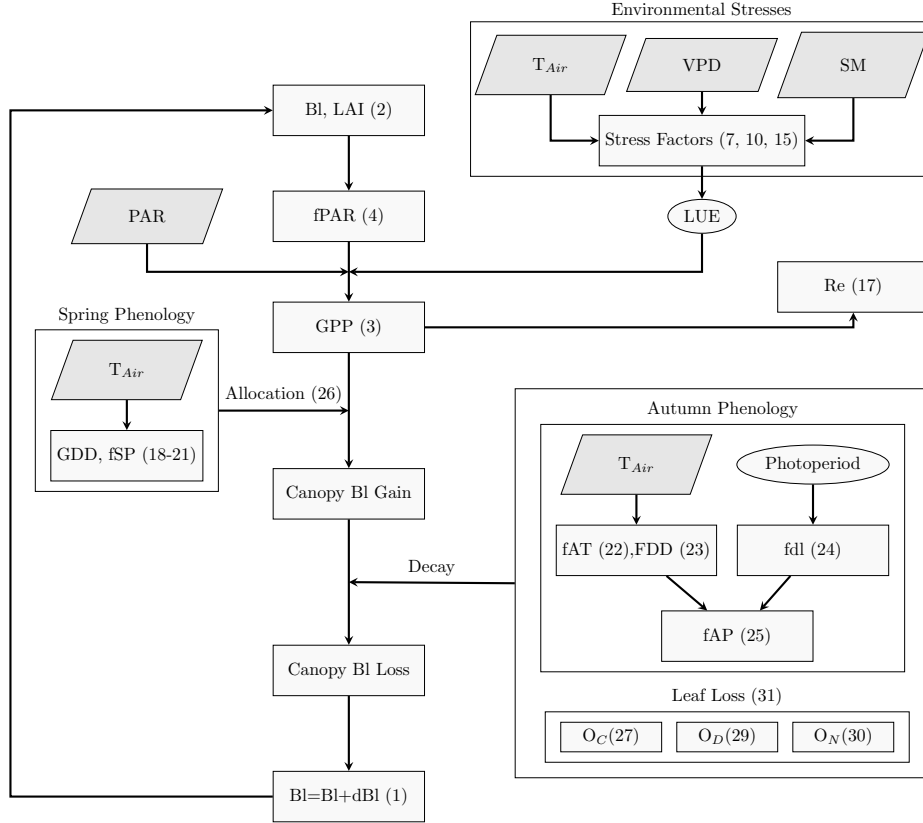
Environmental Stresses

T$_{Air}$

VPD

SM

Stress Factors (7, 10, 15)

LUE

Bl, LAI (2)

fPAR (4)

PAR

Re (17)

Spring Phenology

GPP (3)

T$_{Air}$

Allocation (26)

GDD, fSP (18-21)

Canopy Bl Gain

Autumn Phenology

T$_{Air}$

Photoperiod

Decay

fAT (22),FDD (23)

fdl (24)

fAP (25)

Canopy Bl Loss

Leaf Loss (31)

O$_C$(27)

O$_D$(29)

O$_N$(30)

Bl=Bl+dBl (1)